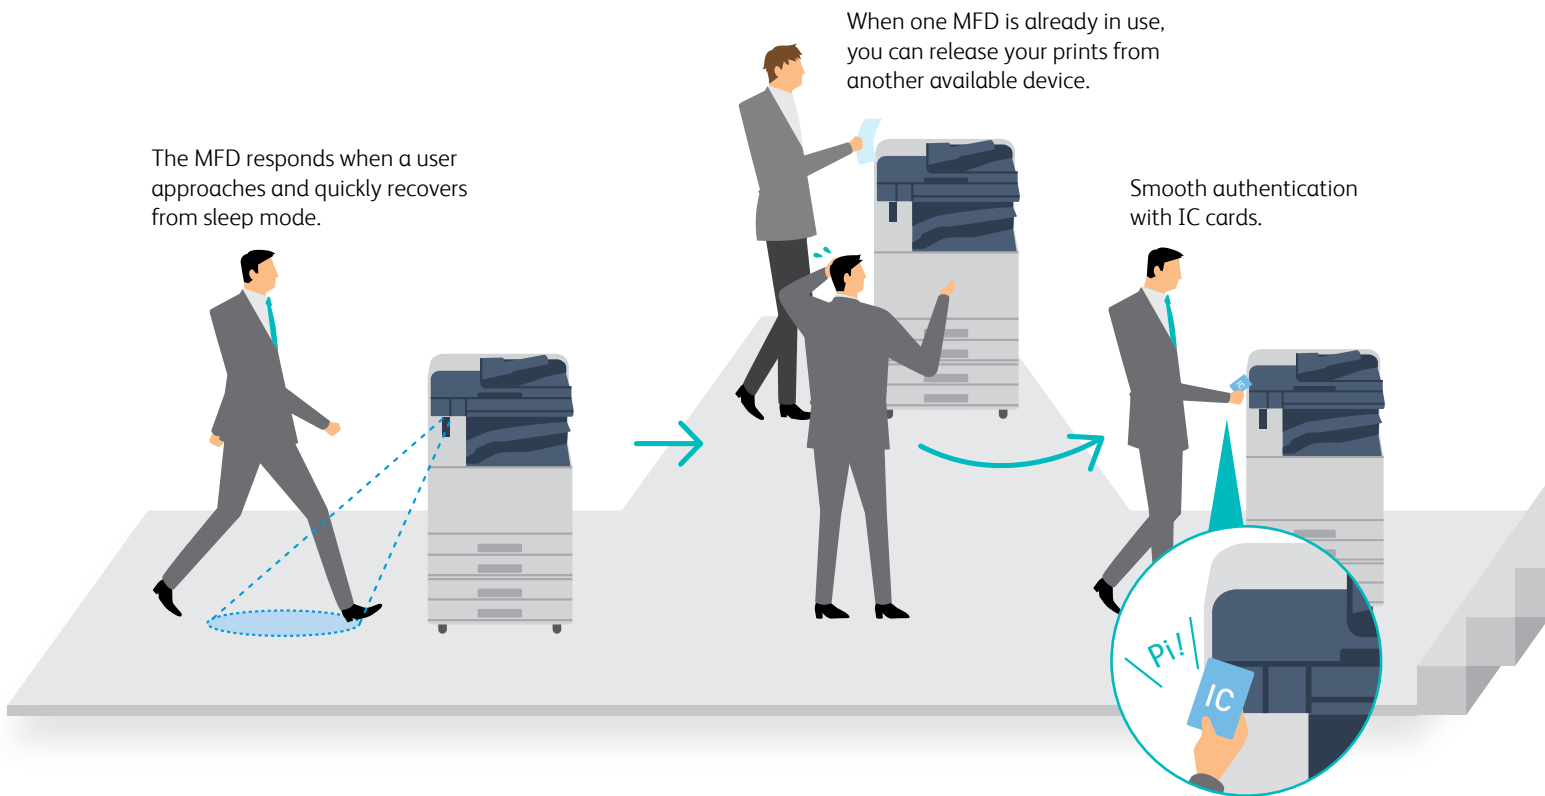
When one MFD is already in use, you can release your prints from another available device.

The MFD responds when a user approaches and quickly recovers from sleep mode.

Smooth authentication with IC cards.

IC

Pi!

IC